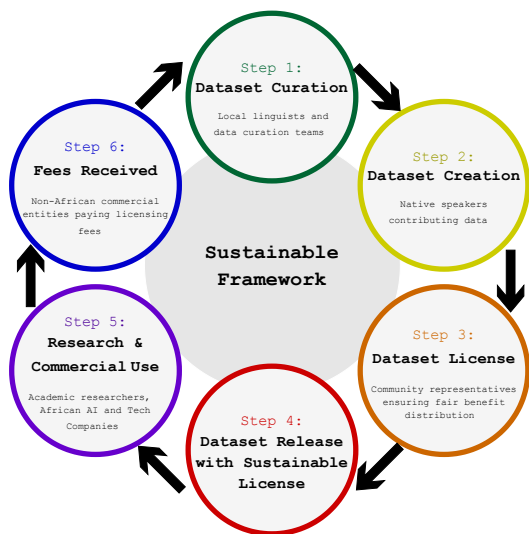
Step 1:
Dataset Curation
Local linguists and data curation teams

Step 2:
Dataset Creation
Native speakers contributing data

Step 3:
Dataset License
Community representatives ensuring fair benefit distribution

Step 4:
Dataset Release with Sustainable License

Step 5:
Research & Commercial Use
Academic researchers, African AI and Tech Companies

Step 6:
Fees Received
Non-African commercial entities paying licensing fees

Sustainable Framework